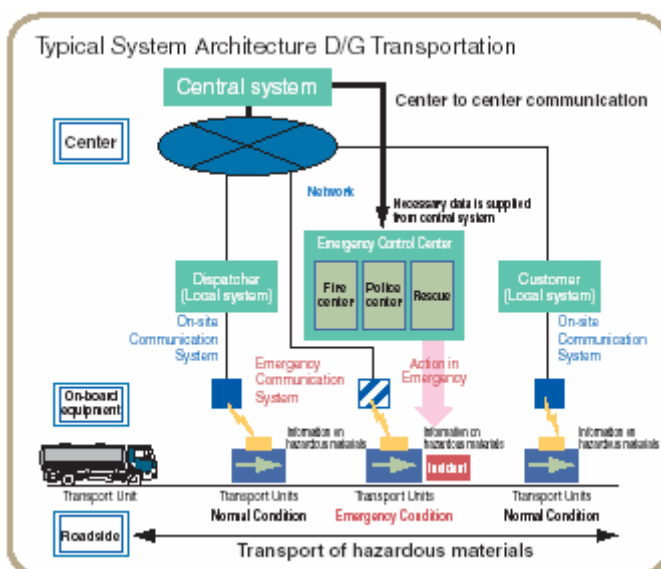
Typical System Architecture D/G Transportation

Central system

Center to center communication

Center

Network

Necessary data is supplied from central system

Emergency Control Center

Fire center

Police center

Rescue

Dispatcher (Local system)

Customer (Local system)

On-site Communication System

On-site Communication System

Emergency Communication System

Action in Emergency

On-board equipment

Information on hazardous materials

Information on hazardous materials

Information on hazardous materials

Incident

Transport Unit

Transport Units
Normal Condition

Transport Units
Emergency Condition

Transport Units
Normal Condition

Roadside

Transport of hazardous materials